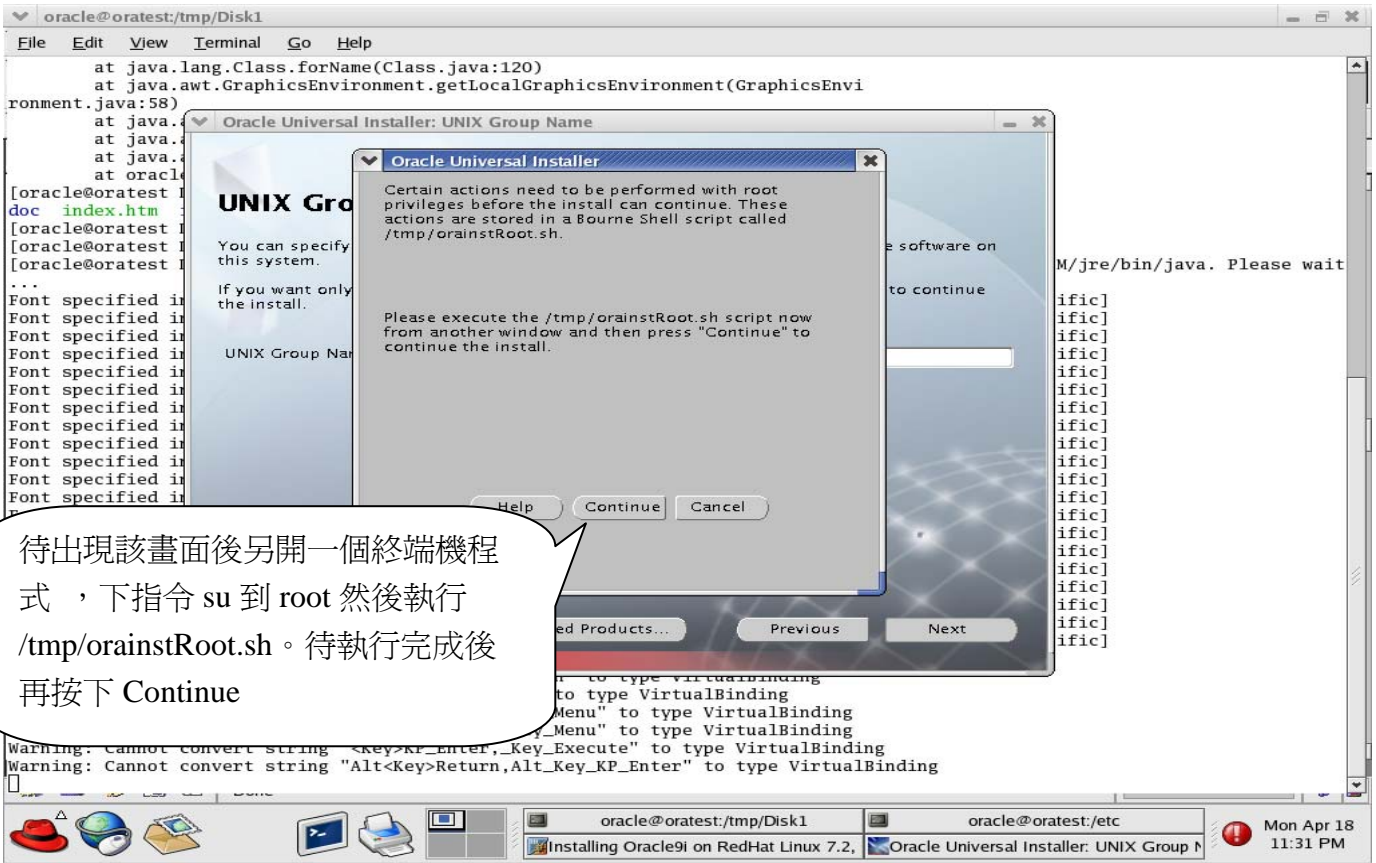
oracle@oratest:/tmp/Disk1

File Edit View Terminal Go Help

at java.lang.Class.forName(Class.java:120)
at java.awt.GraphicsEnvironment.getLocalGraphicsEnvironment(GraphicsEnvironment.java:58)
at java.a
at java.a
at java.a
at oracl
[oracle@oratest
doc index.htm
[oracle@oratest
[oracle@oratest
[oracle@oratest
...
Font specified in
Font specified in
Font specified in
Font specified in
Font specified in
Font specified in
Font specified in
Font specified in
Font specified in
Font specified in
Font specified in
Font specified in

M/jre/bin/java. Please wait
ific]
ific]
ific]
ific]
ific]
ific]
ific]
ific]
ific]
ific]
ific]
ific]
ific]
ific]
ific]
ific]
ific]
ific]
ific]
ific]

Oracle Universal Installer: UNIX Group Name

UNIX Gro

You can specify
this system.

e software on

If you want only
the install.

to continue

UNIX Group Na

Oracle Universal Installer

Certain actions need to be performed with root privileges before the install can continue. These actions are stored in a Bourne Shell script called /tmp/orainstRoot.sh.

Please execute the /tmp/orainstRoot.sh script now from another window and then press "Continue" to continue the install.

Help Continue Cancel

ed Products... Previous Next

待出現該畫面後另開一個終端機程式 ，下指令 su 到 root 然後執行 /tmp/orainstRoot.sh。待執行完成後再按下 Continue

to type VirtualBinding
to type VirtualBinding
Menu" to type VirtualBinding
_Menu" to type VirtualBinding
Warning: Cannot convert string "<Key>KP_Enter,_Key_Execute" to type VirtualBinding
Warning: Cannot convert string "Alt<Key>Return,Alt_Key_KP_Enter" to type VirtualBinding

oracle@oratest:/tmp/Disk1
oracle@oratest:/etc
Installing Oracle9i on RedHat Linux 7.2,
Oracle Universal Installer: UNIX Group N
Mon Apr 18
11:31 PM